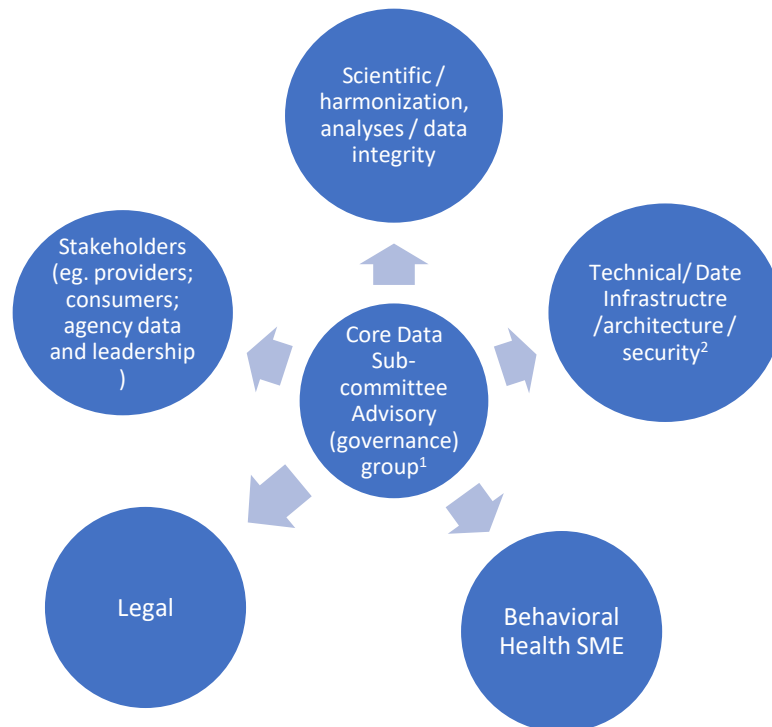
Scientific / harmonization, analyses / data integrity

Stakeholders (eg. providers; consumers; agency data and leadership )

Technical/ Date Infrastructre /architecture / security$^{2}$

Core Data Sub-committee Advisory (governance) group$^{1}$

Legal

Behavioral Health SME